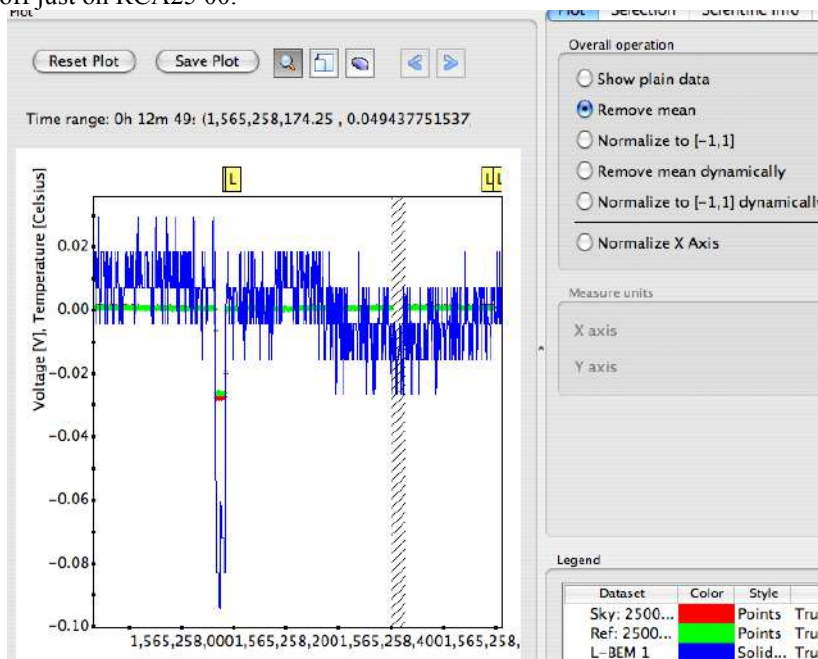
on just on RCA25-06.

Plot

Reset Plot

Save Plot

Time range: 0h 12m 49: (1,565,258,174.25 , 0.049437751537

L

LL

Voltage [V], Temperature [Celsius]

0.02

0.00

−0.02

−0.04

−0.06

−0.08

−0.10

1,565,258,0001,565,258,2001,565,258,4001,565,258,

Plot | Selection | Scientific info

Overall operation

Show plain data

Remove mean

Normalize to [−1,1]

Remove mean dynamically

Normalize to [−1,1] dynamically

Normalize X Axis

Measure units

X axis

Y axis

Legend

| Dataset | Color | Style | |
|---|---|---|---|
| Sky: 2500... | | Points | Tru |
| Ref: 2500... | | Points | Tru |
| L−BEM 1 | | Solid... | Tru |